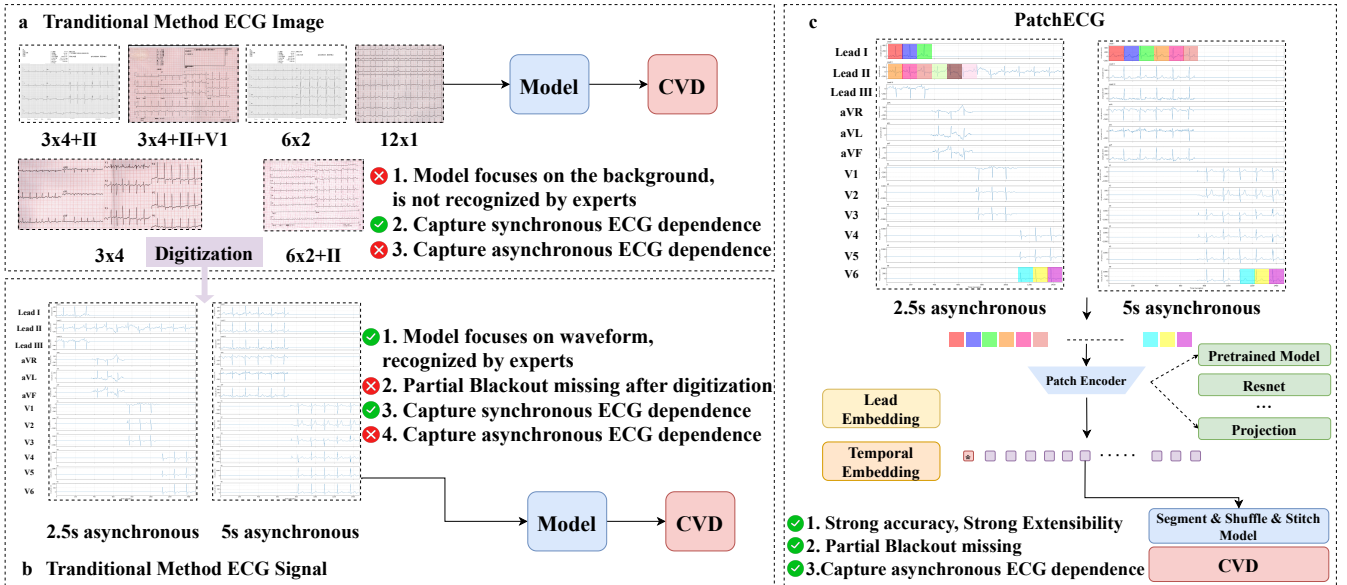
a Tranditional Method ECG Image

Model

CVD

3x4+II 3x4+II+V1 6x2 12x1

1. Model focuses on the background, is not recognized by experts
2. Capture synchronous ECG dependence
3. Capture asynchronous ECG dependence

3x4 Digitization 6x2+II

Lead I
Lead II
Lead III
aVR
aVL
aVF
V1
V2
V3
V4
V5
V6

1. Model focuses on waveform, recognized by experts
2. Partial Blackout missing after digitization
3. Capture synchronous ECG dependence
4. Capture asynchronous ECG dependence

2.5s asynchronous 5s asynchronous

Model

CVD

b Tranditional Method ECG Signal

c PatchECG

Lead I
Lead II
Lead III
aVR
aVL
aVF
V1
V2
V3
V4
V5
V6

2.5s asynchronous 5s asynchronous

Patch Encoder

Pretrained Model
Resnet
…
Projection

Lead Embedding

Temporal Embedding

1. Strong accuracy, Strong Extensibility
2. Partial Blackout missing
3.Capture asynchronous ECG dependence

Segment & Shuffle & Stitch Model

CVD